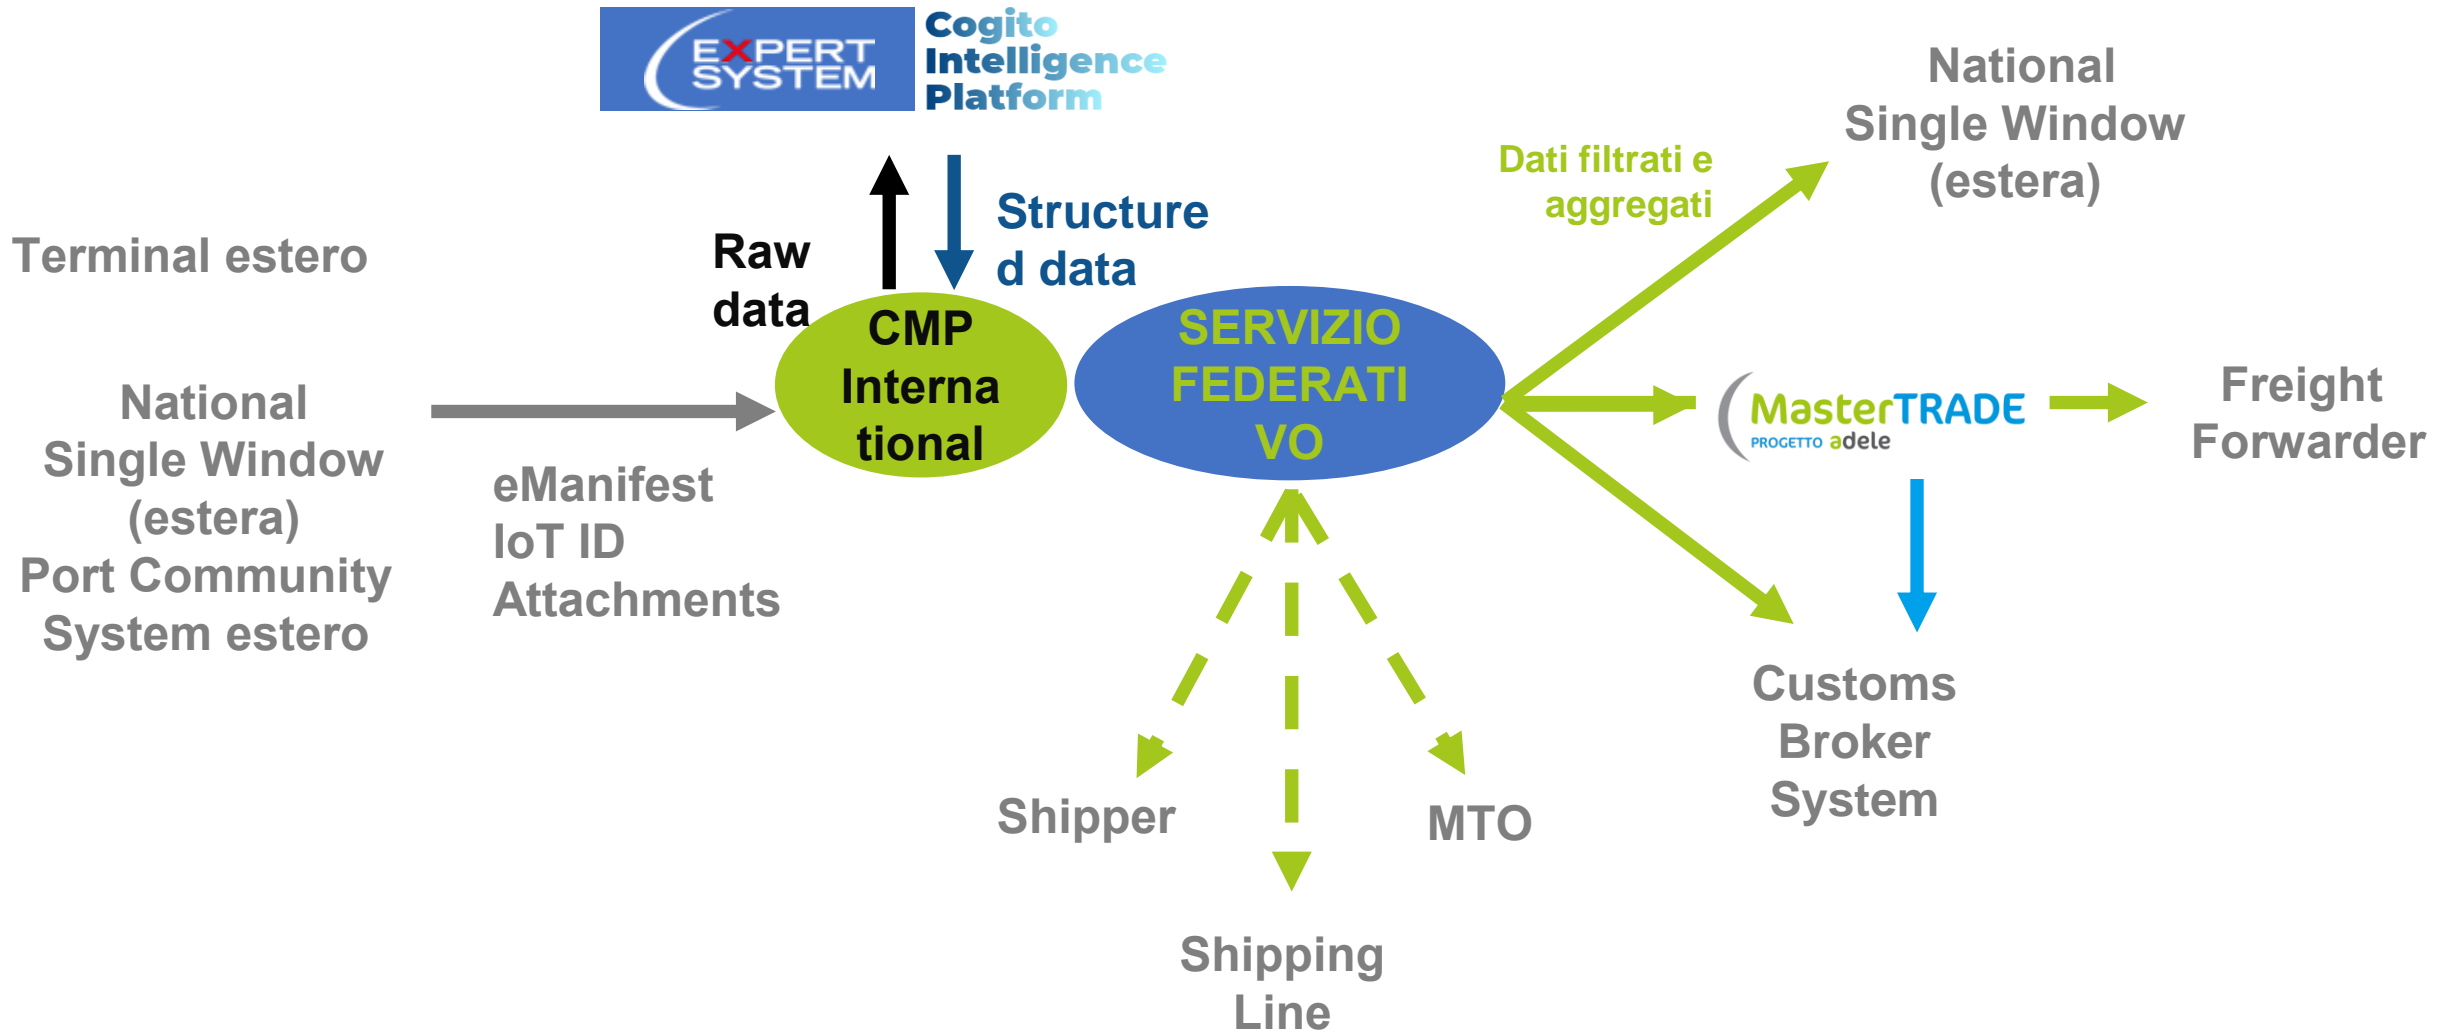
EXPERT SYSTEM
Cogito Intelligence Platform

Terminal estero

National Single Window (estera)
Port Community System estero

eManifest
IoT ID
Attachments

Raw data

Structured data

CMP International

SERVIZIO FEDERATIVO

Dati filtrati e aggregati

National Single Window (estera)

MasterTRADE
PROGETTO adele

Freight Forwarder

Customs Broker System

Shipper

MTO

Shipping Line